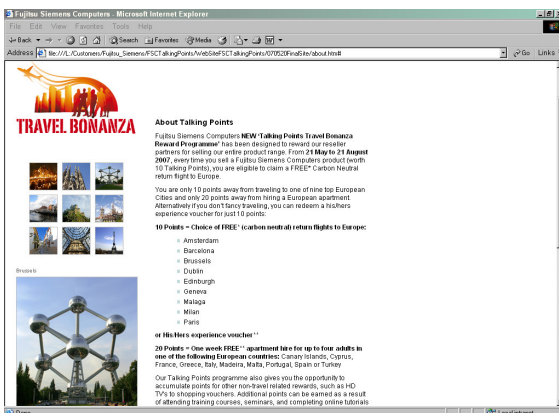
Fujitsu Siemens Computers - Microsoft Internet Explorer

File Edit View Favorites Tools Help

Back Search Favorites Media

Address file:///L:/Customers/Fujitsu_Siemens/FSCTalkingPoints/WebSiteFSCTalkingPoints/070520FinalSite/about.htm# Go Links

TRAVEL BONANZA

Brussels

About Talking Points

Fujitsu Siemens Computers **NEW 'Talking Points Travel Bonanza Reward Programme'** has been designed to reward our reseller partners for selling our entire product range. From **21 May to 21 August 2007**, every time you sell a Fujitsu Siemens Computers product (worth 10 Talking Points), you are eligible to claim a FREE* Carbon Neutral return flight to Europe.

You are only 10 points away from traveling to one of nine top European Cities and only 20 points away from hiring a European apartment. Alternatively if you don't fancy traveling, you can redeem a his/hers experience voucher for just 10 points:

**10 Points = Choice of FREE* (carbon neutral) return flights to Europe:**

- Amsterdam
- Barcelona
- Brussels
- Dublin
- Edinburgh
- Geneva
- Malaga
- Milan
- Paris

**or His/Hers experience voucher****

**20 Points = One week FREE** apartment hire for up to four adults in one of the following European countries:** Canary Islands, Cyprus, France, Greece, Italy, Madeira, Malta, Portugal, Spain or Turkey

Our Talking Points programme also gives you the opportunity to accumulate points for other non-travel related rewards, such as HD TV's to shopping vouchers. Additional points can be earned as a result of attending training courses, seminars, and completing online tutorials

Done Local intranet